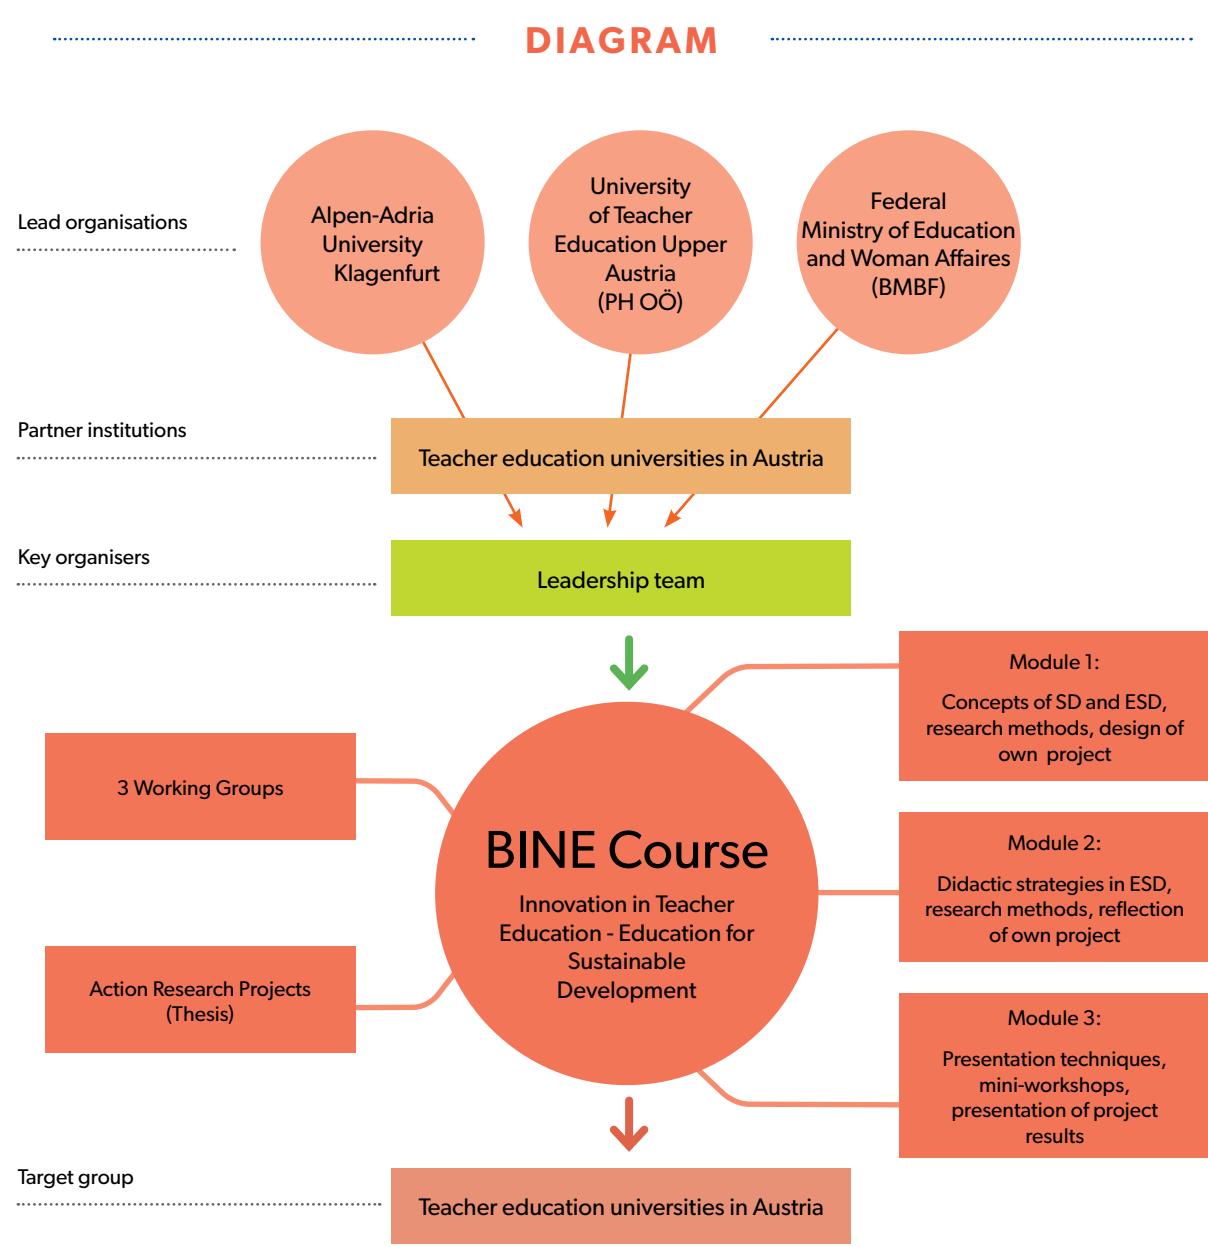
DIAGRAM

Lead organisations

Alpen-Adria University Klagenfurt

University of Teacher Education Upper Austria (PH OÖ)

Federal Ministry of Education and Woman Affaires (BMBF)

Partner institutions

Teacher education universities in Austria

Key organisers

Leadership team

3 Working Groups

Action Research Projects (Thesis)

BINE Course

Innovation in Teacher Education - Education for Sustainable Development

Module 1:

Concepts of SD and ESD, research methods, design of own project

Module 2:

Didactic strategies in ESD, research methods, reflection of own project

Module 3:

Presentation techniques, mini-workshops, presentation of project results

Target group

Teacher education universities in Austria